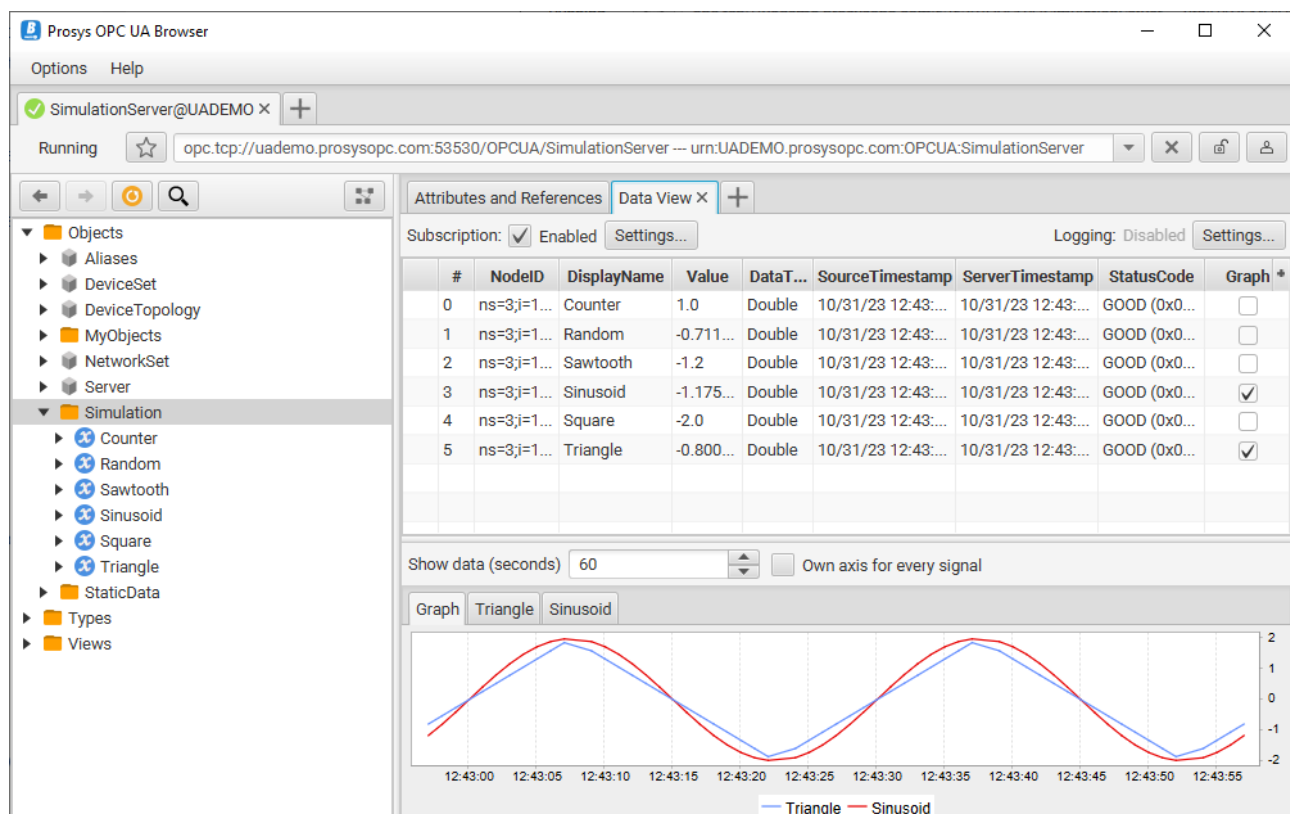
Prosys OPC UA Browser

Options Help

SimulationServer@UADEMO ×

Running opc.tcp://uademo.prosysopc.com:53530/OPCUA/SimulationServer --- urn:UADEMO.prosysopc.com:OPCUA:SimulationServer

Objects
Aliases
DeviceSet
DeviceTopology
MyObjects
NetworkSet
Server
Simulation
Counter
Random
Sawtooth
Sinusoid
Square
Triangle
StaticData
Types
Views

Attributes and References Data View ×

Subscription: Enabled Settings...

Logging: Disabled Settings...

| # | NodeID | DisplayName | Value | DataT... | SourceTimestamp | ServerTimestamp | StatusCode | Graph |
|---|---|---|---|---|---|---|---|---|
| 0 | ns=3;i=1... | Counter | 1.0 | Double | 10/31/23 12:43:... | 10/31/23 12:43:... | GOOD (0x0... | |
| 1 | ns=3;i=1... | Random | -0.711... | Double | 10/31/23 12:43:... | 10/31/23 12:43:... | GOOD (0x0... | |
| 2 | ns=3;i=1... | Sawtooth | -1.2 | Double | 10/31/23 12:43:... | 10/31/23 12:43:... | GOOD (0x0... | |
| 3 | ns=3;i=1... | Sinusoid | -1.175... | Double | 10/31/23 12:43:... | 10/31/23 12:43:... | GOOD (0x0... | ✓ |
| 4 | ns=3;i=1... | Square | -2.0 | Double | 10/31/23 12:43:... | 10/31/23 12:43:... | GOOD (0x0... | |
| 5 | ns=3;i=1... | Triangle | -0.800... | Double | 10/31/23 12:43:... | 10/31/23 12:43:... | GOOD (0x0... | ✓ |

Show data (seconds) 60 Own axis for every signal

Graph Triangle Sinusoid

2
1
0
-1
-2

12:43:00 12:43:05 12:43:10 12:43:15 12:43:20 12:43:25 12:43:30 12:43:35 12:43:40 12:43:45 12:43:50 12:43:55

Triangle Sinusoid